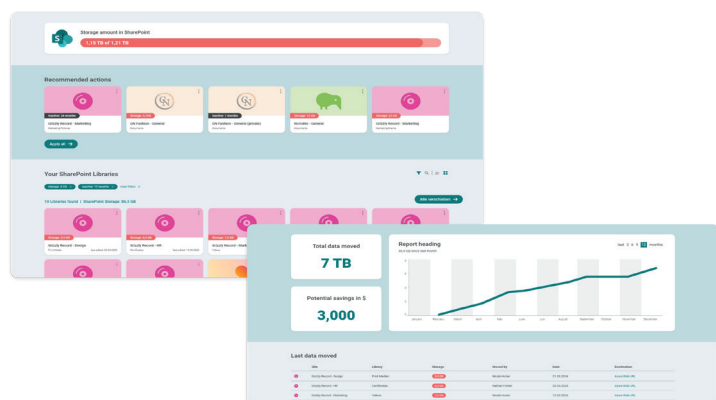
Storage amount in SharePoint

1,16 TB of 1,21 TB

Recommended actions

Grizzly Record - Marketing

Info Fashion - General

Info Fashion - General (private)

Novelles - Sandbox

Grizzly Record - Marketing

Apply all

Your SharePoint Libraries

10 Libraries found | SharePoint Storage: 50,3 GB

Grizzly Record - Design

Grizzly Record - HR

Grizzly Record - Mark

Total data moved

7 TB

Potential savings in $

3,000

Report heading

Last data moved

| Site | Library | Storage | Moved by | Date | Destination |
|---|---|---|---|---|---|
| Grizzly Record - Design | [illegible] | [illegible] | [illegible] | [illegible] | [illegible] |
| Grizzly Record - HR | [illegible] | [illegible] | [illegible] | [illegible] | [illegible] |
| Grizzly Record - Marketing | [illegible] | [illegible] | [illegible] | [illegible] | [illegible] |